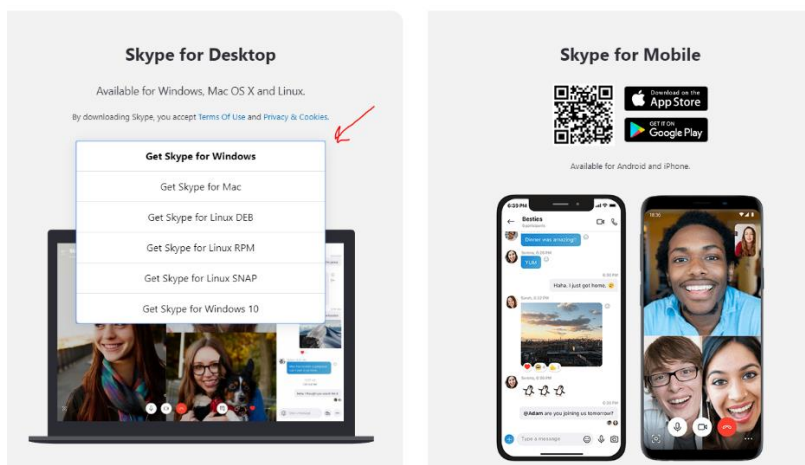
Skype for Desktop

Available for Windows, Mac OS X and Linux.

By downloading Skype, you accept Terms Of Use and Privacy & Cookies.

Get Skype for Windows

Get Skype for Mac

Get Skype for Linux DEB

Get Skype for Linux RPM

Get Skype for Linux SNAP

Get Skype for Windows 10

Skype for Mobile

Download on the App Store

GET IT ON Google Play

Available for Android and iPhone.

Besties

Dinner was amazing!

YUM

Haha, I just got home.

@Adam are you joining us tomorrow?

Type a message